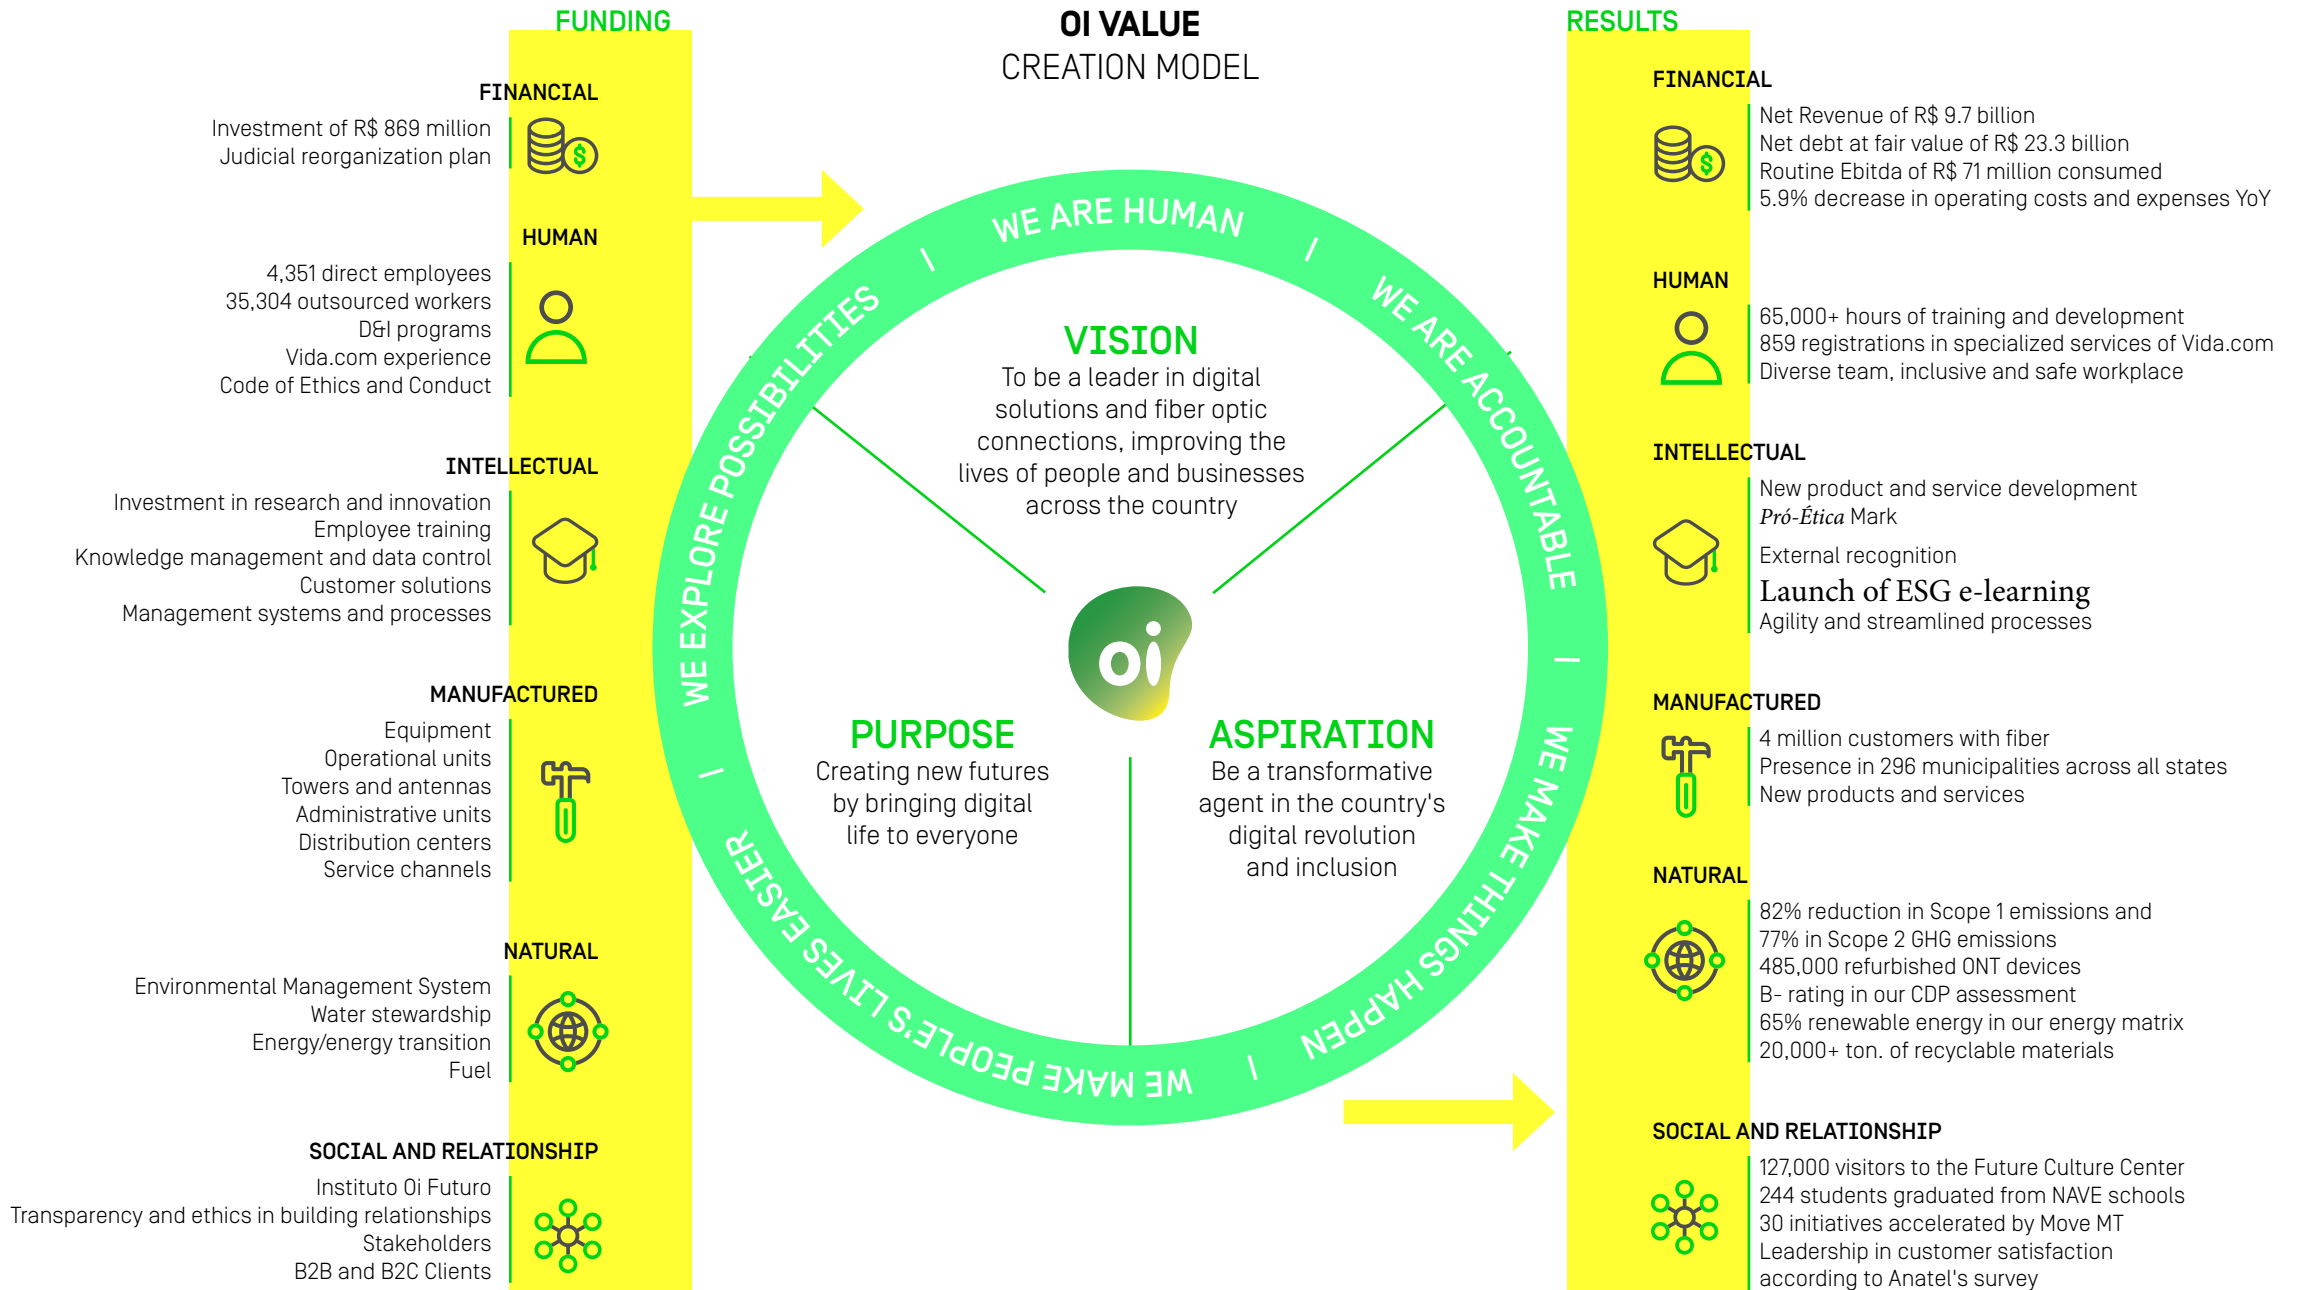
FUNDING

OI VALUE
CREATION MODEL

RESULTS

FINANCIAL
Investment of R$ 869 million
Judicial reorganization plan

HUMAN
4,351 direct employees
35,304 outsourced workers
D&I programs
Vida.com experience
Code of Ethics and Conduct

INTELLECTUAL
Investment in research and innovation
Employee training
Knowledge management and data control
Customer solutions
Management systems and processes

MANUFACTURED
Equipment
Operational units
Towers and antennas
Administrative units
Distribution centers
Service channels

NATURAL
Environmental Management System
Water stewardship
Energy/energy transition
Fuel

SOCIAL AND RELATIONSHIP
Instituto Oi Futuro
Transparency and ethics in building relationships
Stakeholders
B2B and B2C Clients

WE ARE HUMAN / WE ARE ACCOUNTABLE / WE MAKE THINGS HAPPEN / WE MAKE PEOPLE'S LIVES EASIER / WE EXPLORE POSSIBILITIES /

VISION
To be a leader in digital solutions and fiber optic connections, improving the lives of people and businesses across the country

oi

PURPOSE
Creating new futures by bringing digital life to everyone

ASPIRATION
Be a transformative agent in the country's digital revolution and inclusion

FINANCIAL
Net Revenue of R$ 9.7 billion
Net debt at fair value of R$ 23.3 billion
Routine Ebitda of R$ 71 million consumed
5.9% decrease in operating costs and expenses YoY

HUMAN
65,000+ hours of training and development
859 registrations in specialized services of Vida.com
Diverse team, inclusive and safe workplace

INTELLECTUAL
New product and service development
Pró-Ética Mark
External recognition
Launch of ESG e-learning
Agility and streamlined processes

MANUFACTURED
4 million customers with fiber
Presence in 296 municipalities across all states
New products and services

NATURAL
82% reduction in Scope 1 emissions and 77% in Scope 2 GHG emissions
485,000 refurbished ONT devices
B- rating in our CDP assessment
65% renewable energy in our energy matrix
20,000+ ton. of recyclable materials

SOCIAL AND RELATIONSHIP
127,000 visitors to the Future Culture Center
244 students graduated from NAVE schools
30 initiatives accelerated by Move MT
Leadership in customer satisfaction according to Anatel's survey